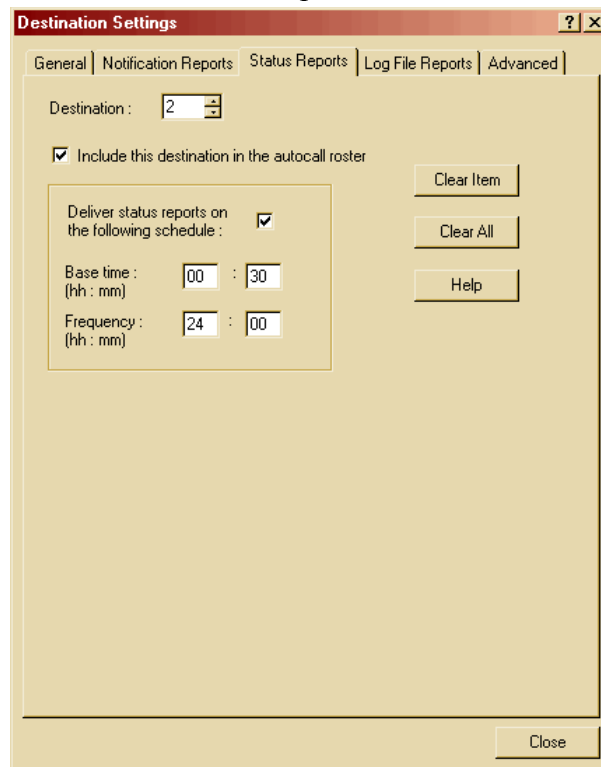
Destination Settings

?

X

General | Notification Reports | Status Reports | Log File Reports | Advanced

Destination : 2

Include this destination in the autocall roster

Deliver status reports on the following schedule :

Base time : (hh : mm) 00 : 30

Frequency : (hh : mm) 24 : 00

Clear Item

Clear All

Help

Close